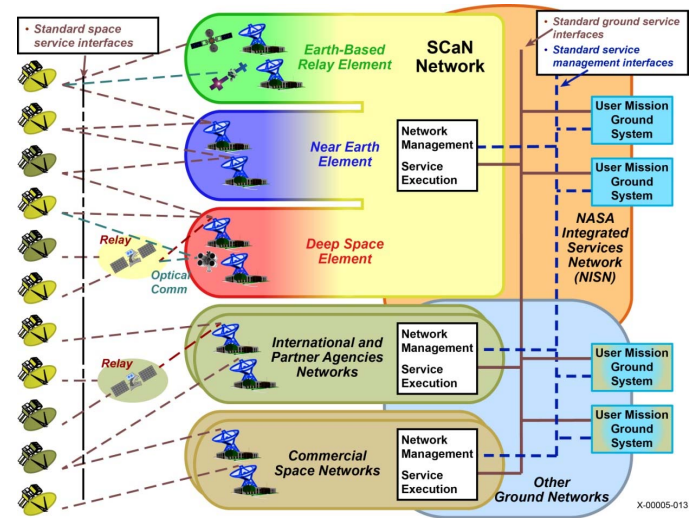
• Standard space service interfaces

Earth-Based Relay Element

SCaN Network

Near Earth Element

Network Management

Service Execution

Deep Space Element

Relay

Optical Comm

• Standard ground service interfaces

• Standard service management interfaces

User Mission Ground System

User Mission Ground System

NASA Integrated Services Network (NISN)

International and Partner Agencies Networks

Network Management

Service Execution

Relay

User Mission Ground System

Commercial Space Networks

Network Management

Service Execution

User Mission Ground System

Other Ground Networks

X-00005-013